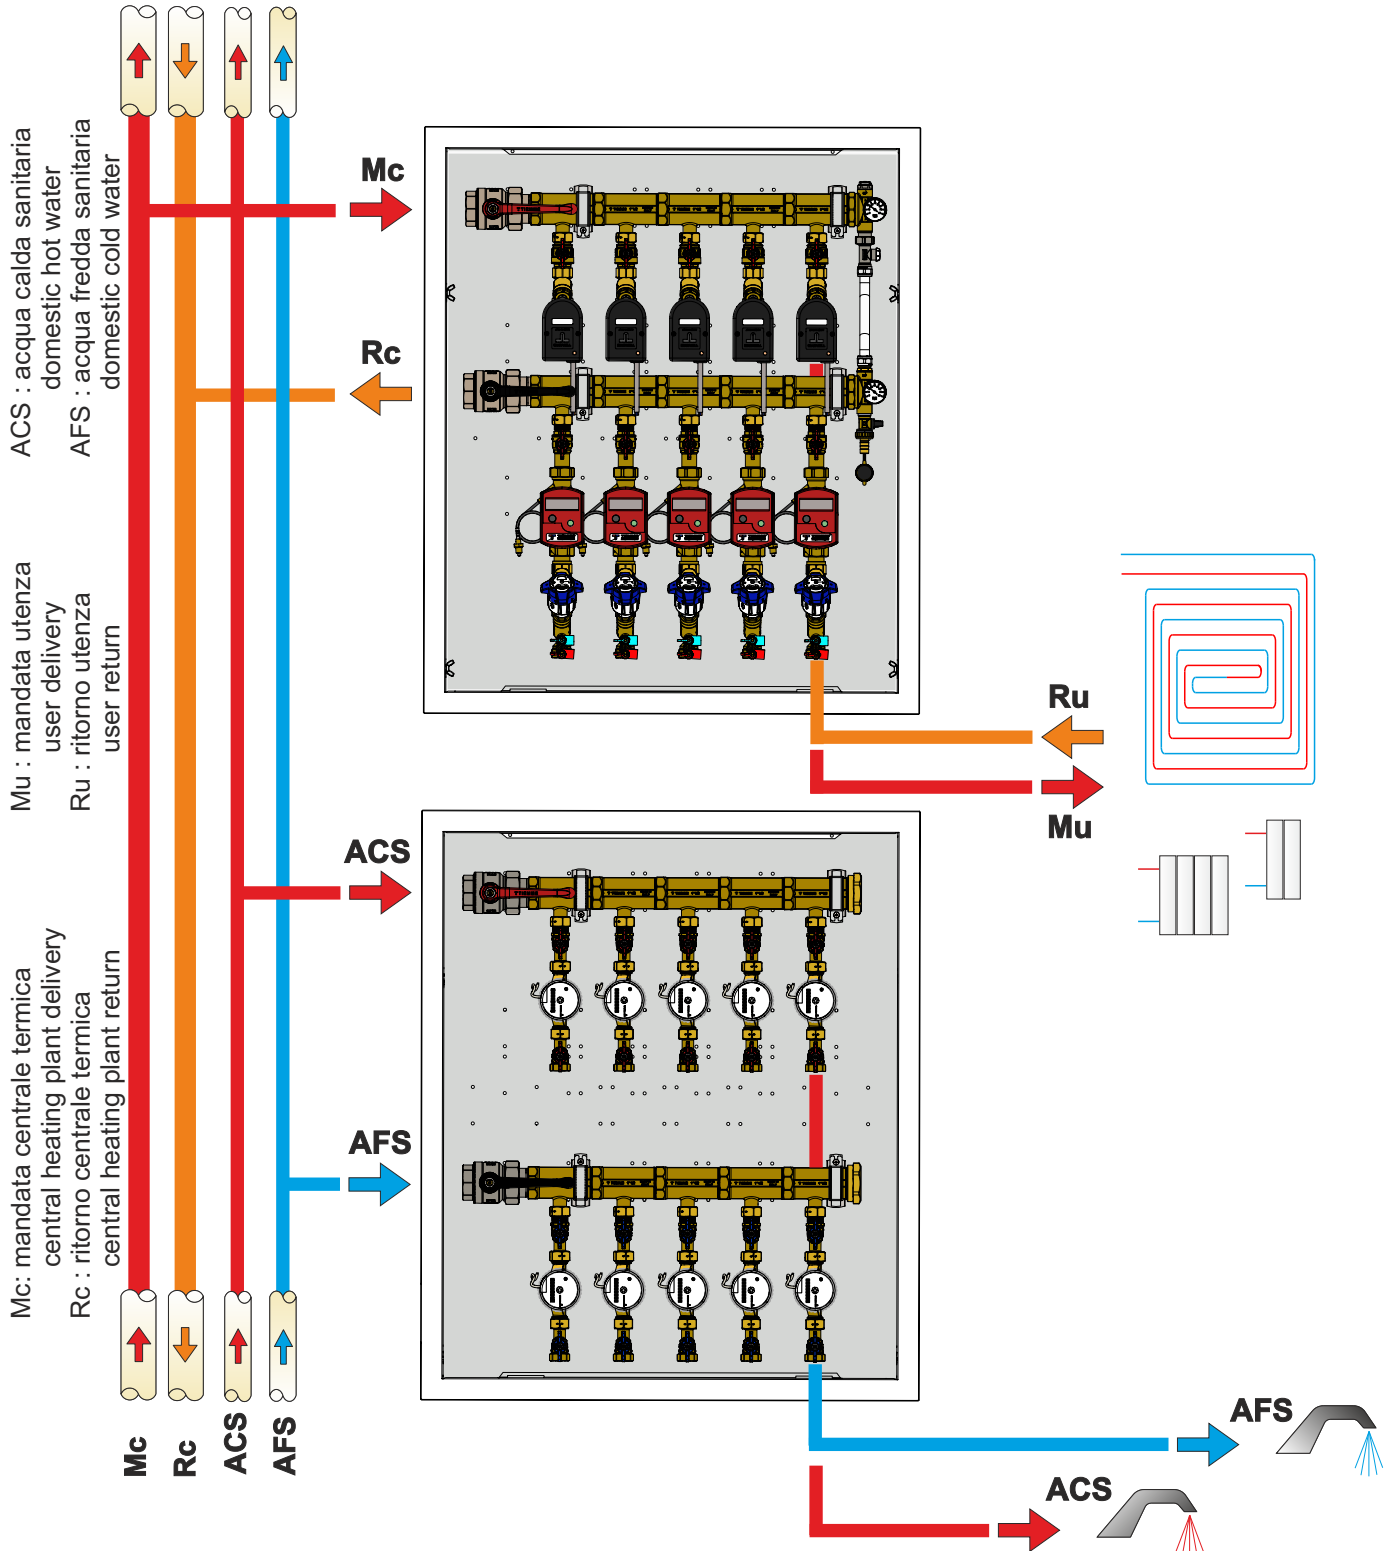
ACS : acqua calda sanitaria
domestic hot water
AFS : acqua fredda sanitaria
domestic cold water

Mu : mandata utenza
user delivery
Ru : ritorno utenza
user return

Mc: mandata centrale termica
central heating plant delivery
Rc : ritorno centrale termica
central heating plant return

Mc

Rc

Ru

Mu

ACS

AFS

AFS

ACS

Mc
Rc
ACS
AFS